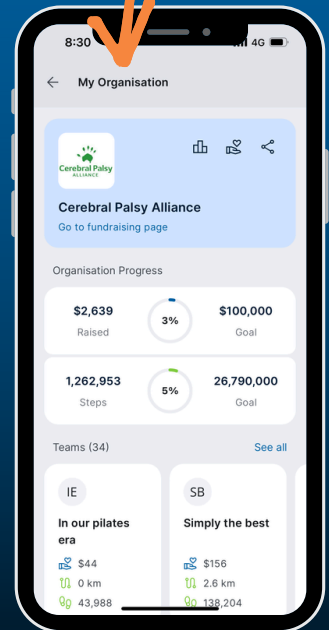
8:30

4G

My Organisation

Cerebral Palsy ALLIANCE

Cerebral Palsy Alliance

Go to fundraising page

Organisation Progress

$2,639
Raised

3%

$100,000
Goal

1,262,953
Steps

5%

26,790,000
Goal

Teams (34)

See all

IE

In our pilates era

$44

0 km

43,988

SB

Simply the best

$156

2.6 km

138,204